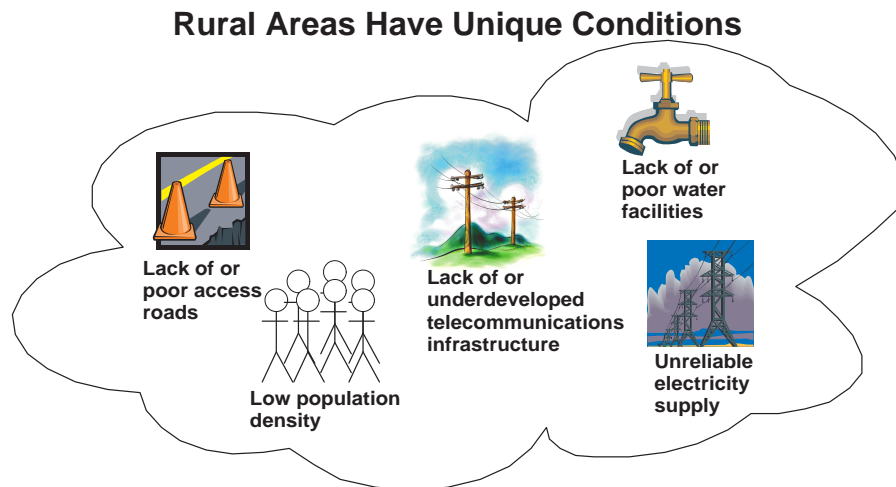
Rural Areas Have Unique Conditions

Lack of or poor water facilities

Lack of or poor access roads

Lack of or underdeveloped telecommunications infrastructure

Unreliable electricity supply

Low population density